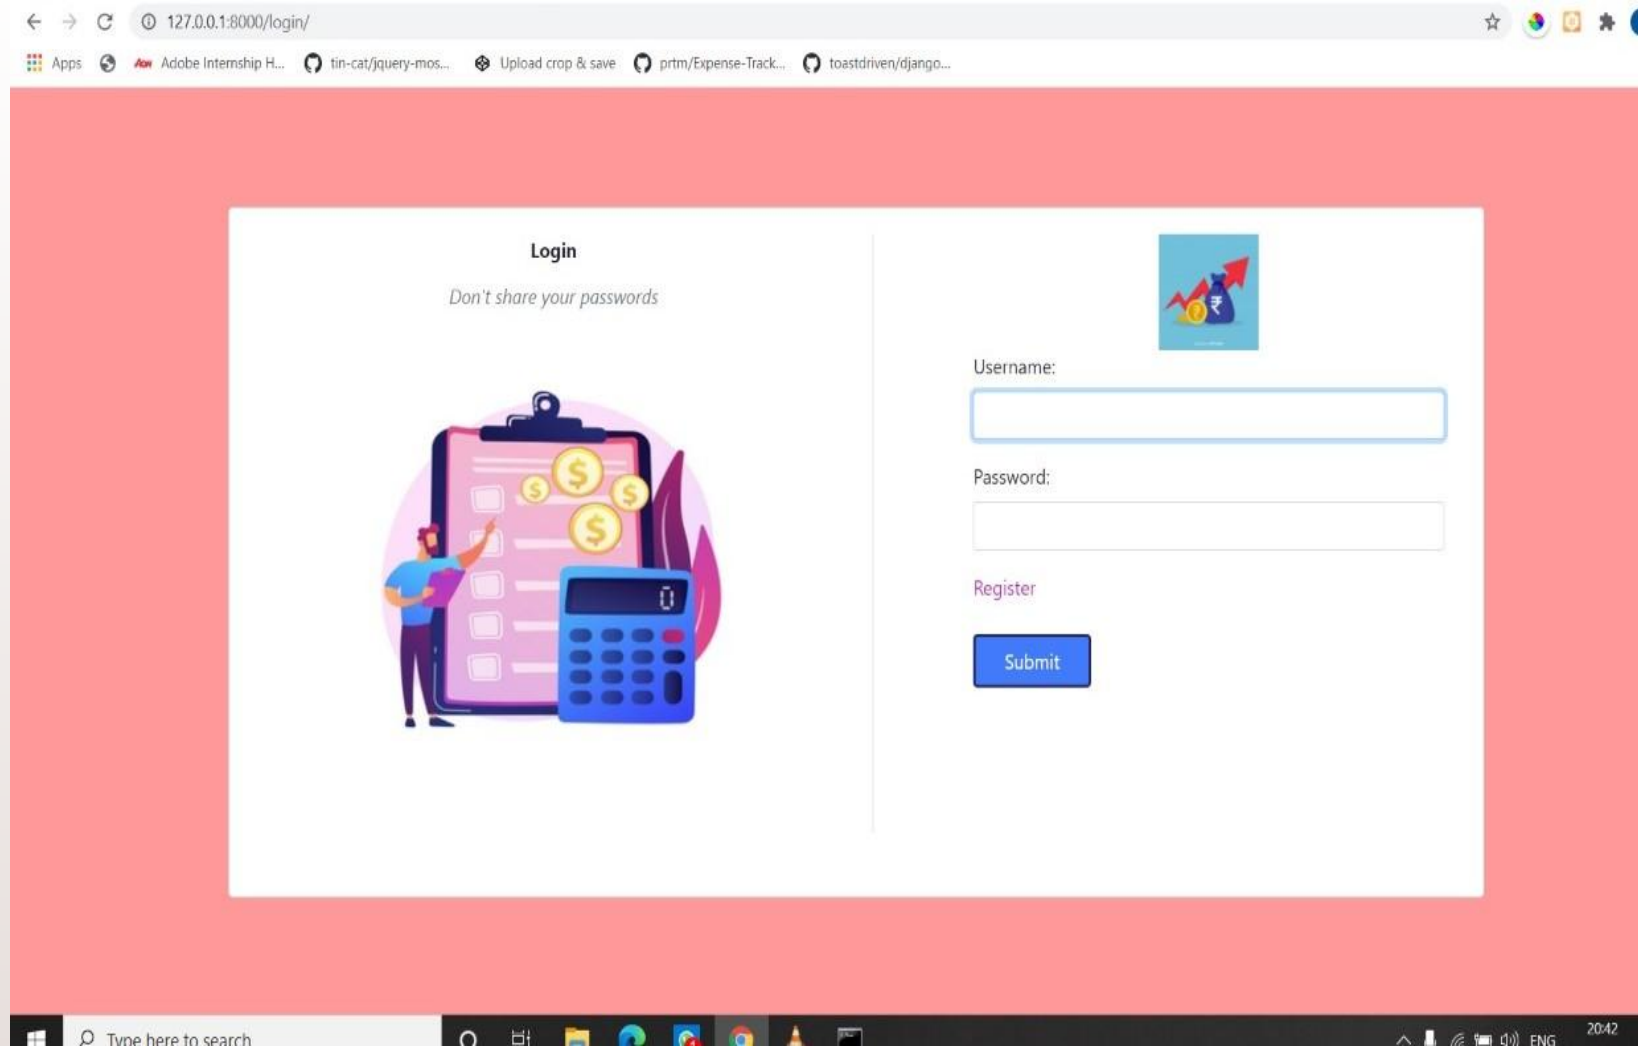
127.0.0.1:8000/login/

Apps Adobe Internship H... tin-cat/jquery-mos... Upload crop & save prtm/Expense-Track... toastdriven/django...

Login

Don't share your passwords

Username:

Password:

Register

Submit

Type here to search

ENG 20:42